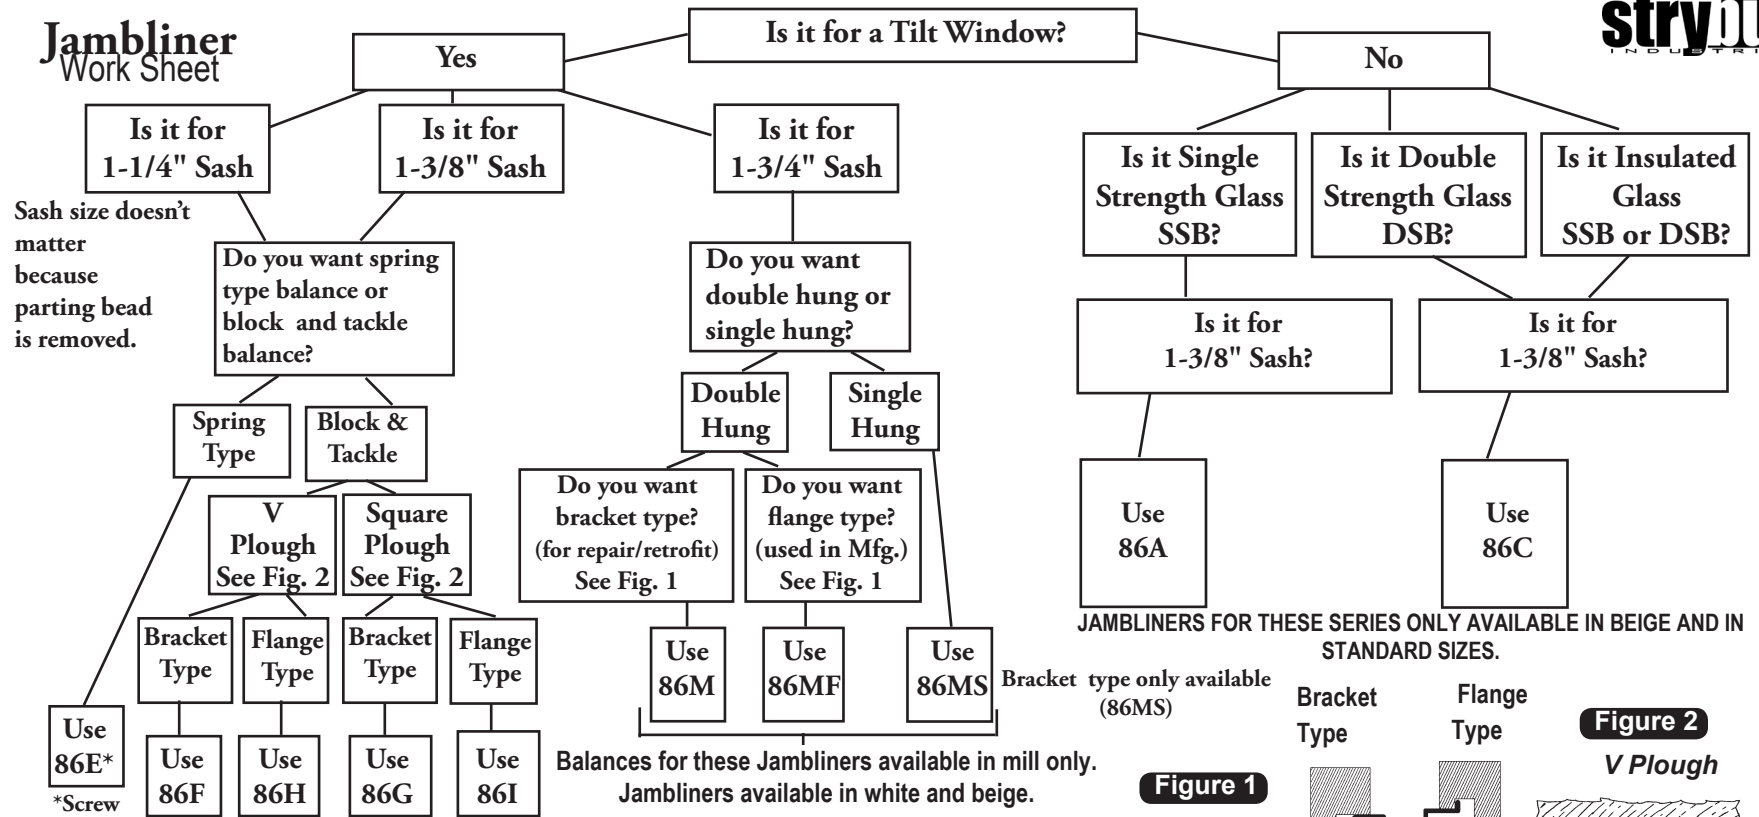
Jambliner
Work Sheet

Is it for a Tilt Window?

Yes

No

Is it for 1-1/4" Sash

Is it for 1-3/8" Sash

Is it for 1-3/4" Sash

Sash size doesn't matter because parting bead is removed.

Do you want spring type balance or block and tackle balance?

Spring Type

Block & Tackle

V Plough See Fig. 2

Square Plough See Fig. 2

Bracket Type

Flange Type

Bracket Type

Flange Type

Use 86E*

*Screw

Use 86F

Use 86H

Use 86G

Use 86I

Do you want double hung or single hung?

Double Hung

Single Hung

Do you want bracket type? (for repair/retrofit) See Fig. 1

Do you want flange type? (used in Mfg.) See Fig. 1

Use 86M

Use 86MF

Use 86MS

Bracket type only available (86MS)

Balances for these Jambliners available in mill only. Jambliners available in white and beige.

Is it Single Strength Glass SSB?

Is it Double Strength Glass DSB?

Is it Insulated Glass SSB or DSB?

Is it for 1-3/8" Sash?

Is it for 1-3/8" Sash?

Use 86A

Use 86C

JAMBLINERS FOR THESE SERIES ONLY AVAILABLE IN BEIGE AND IN STANDARD SIZES.

Bracket Type

Flange Type

Figure 1

Figure 2

V Plough